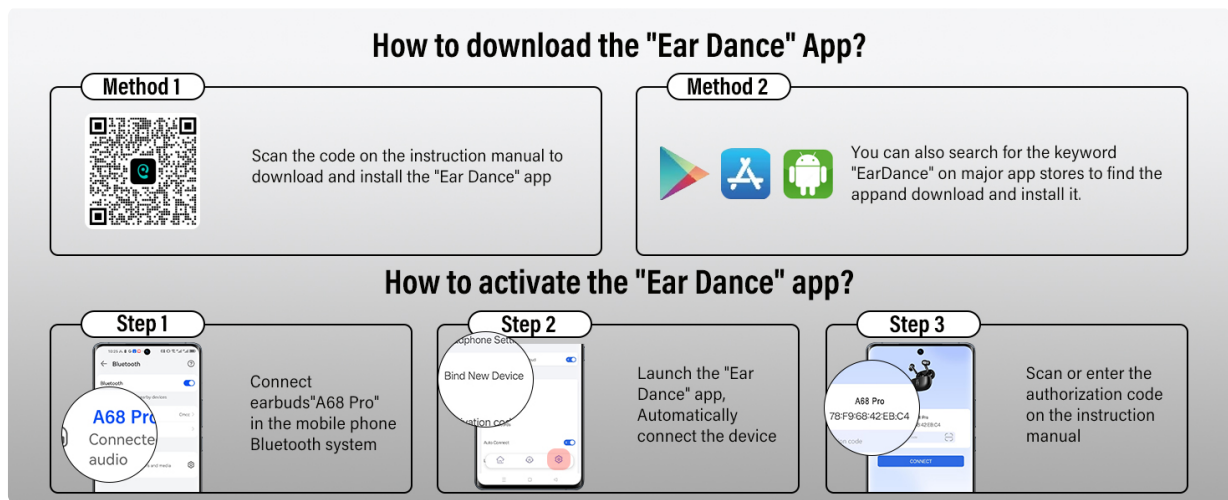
How to download the "Ear Dance" App?

Method 1

Scan the code on the instruction manual to download and install the "Ear Dance" app

Method 2

You can also search for the keyword "EarDance" on major app stores to find the appand download and install it.

How to activate the "Ear Dance" app?

Step 1

Bluetooth

Bluetooth

A68 Pro

Connecte

audio

Connect earbuds"A68 Pro" in the mobile phone Bluetooth system

Step 2

phone Sett

Bind New Device

ation cod

Auto Connect

Launch the "Ear Dance" app, Automatically connect the device

Step 3

A68 Pro

78:F9:68:42:EB:C4

CONNECT

Scan or enter the authorization code on the instruction manual